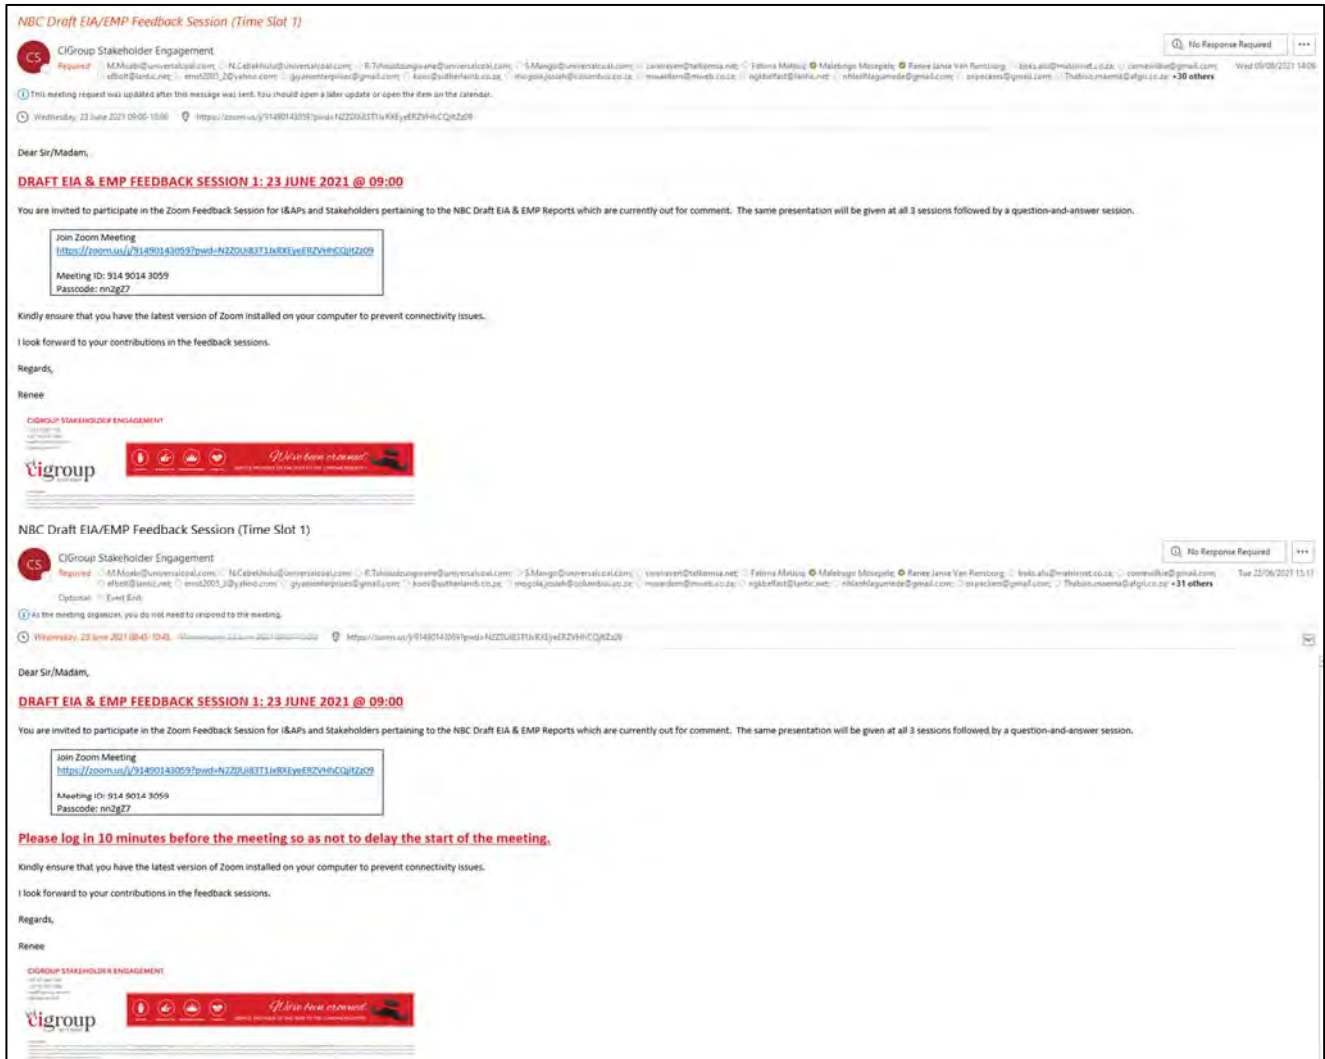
NBC Draft EIA/EMP Feedback Session (Time Slot 1)

CS CiGroup Stakeholder Engagement
Required M.Msabi@universalcoal.com; N.Cebekhulu@universalcoal.com; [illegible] Fatima Matiso; Malebogo Mosepele; Renee Janse Van Rensburg; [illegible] +30 others

No Response Required ...
Wed 09/06/2021 14:06

This meeting request was updated after this message was sent. You should open a later update or open the item on the calendar.

Wednesday, 23 June 2021 09:00-10:00 https://zoom.us/j/91490143059?pwd=N2Z0Ui83T1lxRXEyeERZVHhCQjltZz09

Dear Sir/Madam,

DRAFT EIA & EMP FEEDBACK SESSION 1: 23 JUNE 2021 @ 09:00

You are invited to participate in the Zoom Feedback Session for I&APs and Stakeholders pertaining to the NBC Draft EIA & EMP Reports which are currently out for comment. The same presentation will be given at all 3 sessions followed by a question-and-answer session.

Join Zoom Meeting
https://zoom.us/j/91490143059?pwd=N2Z0Ui83T1lxRXEyeERZVHhCQjltZz09

Meeting ID: 914 9014 3059
Passcode: nn2gZ7

Kindly ensure that you have the latest version of Zoom installed on your computer to prevent connectivity issues.

I look forward to your contributions in the feedback sessions.

Regards,

Renee

CIGROUP STAKEHOLDER ENGAGEMENT
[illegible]

cigroup

We've been crowned
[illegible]

NBC Draft EIA/EMP Feedback Session (Time Slot 1)

CS CiGroup Stakeholder Engagement
Required M.Msabi@universalcoal.com; N.Cebekhulu@universalcoal.com; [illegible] Fatima Matiso; Malebogo Mosepele; Renee Janse Van Rensburg; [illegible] +31 others
Optional Evert Esth

No Response Required ...
Tue 22/06/2021 15:11

As the meeting organizer, you do not need to respond to the meeting.

Wednesday, 23 June 2021 08:45-10:45 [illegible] https://zoom.us/j/91490143059?pwd=N2Z0Ui83T1lxRXEyeERZVHhCQjltZz09

Dear Sir/Madam,

DRAFT EIA & EMP FEEDBACK SESSION 1: 23 JUNE 2021 @ 09:00

You are invited to participate in the Zoom Feedback Session for I&APs and Stakeholders pertaining to the NBC Draft EIA & EMP Reports which are currently out for comment. The same presentation will be given at all 3 sessions followed by a question-and-answer session.

Join Zoom Meeting
https://zoom.us/j/91490143059?pwd=N2Z0Ui83T1lxRXEyeERZVHhCQjltZz09

Meeting ID: 914 9014 3059
Passcode: nn2gZ7

Please log in 10 minutes before the meeting so as not to delay the start of the meeting.

Kindly ensure that you have the latest version of Zoom installed on your computer to prevent connectivity issues.

I look forward to your contributions in the feedback sessions.

Regards,

Renee

CIGROUP STAKEHOLDER ENGAGEMENT
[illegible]

cigroup

We've been crowned
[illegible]